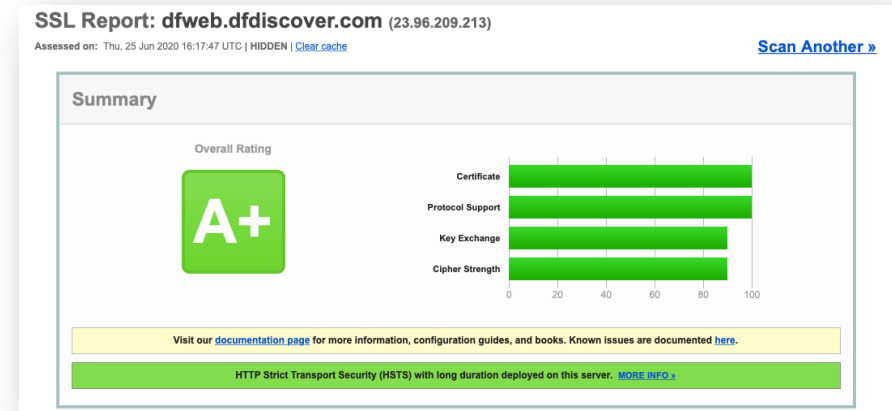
SSL Report: dfweb.dfdiscover.com (23.96.209.213)

Assessed on: Thu, 25 Jun 2020 16:17:47 UTC | HIDDEN | Clear cache

Scan Another »

Summary

Overall Rating

A+

Certificate

Protocol Support

Key Exchange

Cipher Strength

0 20 40 60 80 100

Visit our documentation page for more information, configuration guides, and books. Known issues are documented here.

HTTP Strict Transport Security (HSTS) with long duration deployed on this server. MORE INFO »